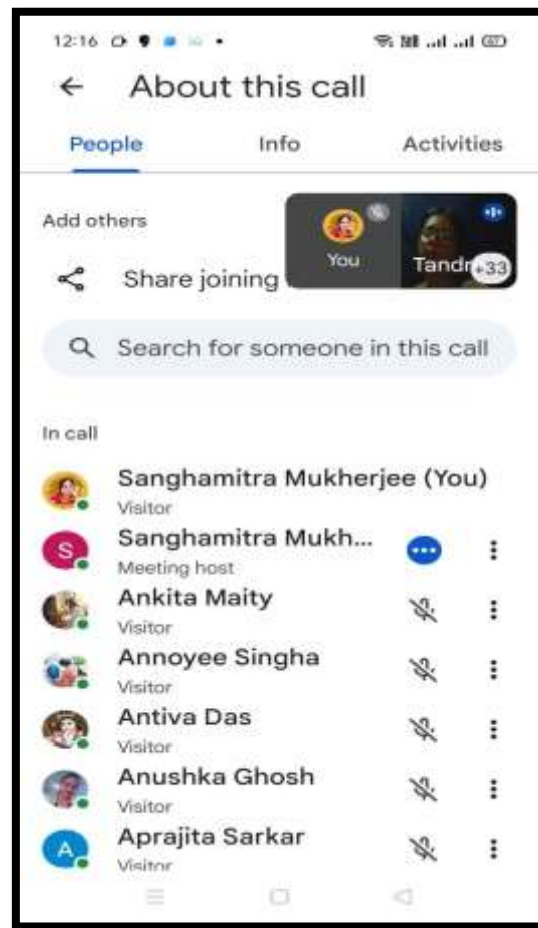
12:16

← About this call

People Info Activities

Add others

You Tandr +33

Share joining

Search for someone in this call

In call

Sanghamitra Mukherjee (You)
Visitor

S Sanghamitra Mukh...
Meeting host

Ankita Maity
Visitor

Annoyee Singha
Visitor

Antiva Das
Visitor

Anushka Ghosh
Visitor

A Aprajita Sarkar
Visitor